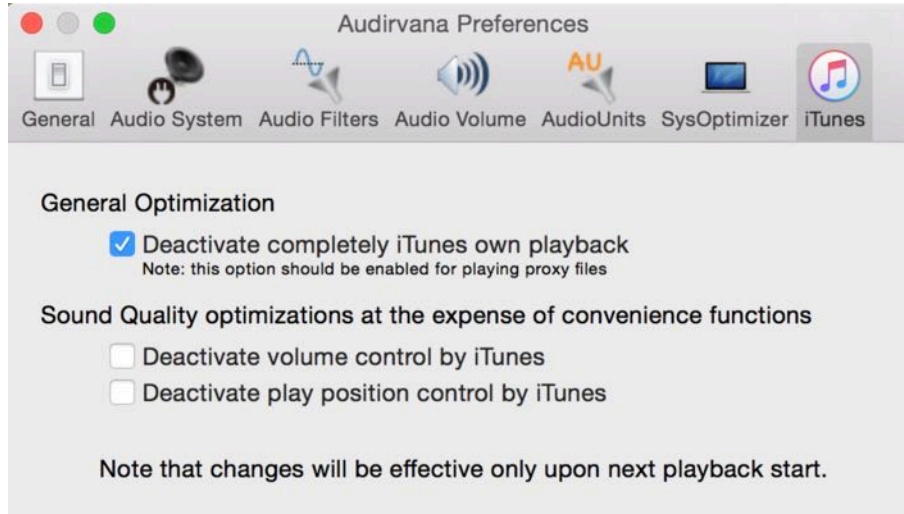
Audirvana Preferences

General Audio System Audio Filters Audio Volume AudioUnits SysOptimizer iTunes

AU

General Optimization

Deactivate completely iTunes own playback
Note: this option should be enabled for playing proxy files

Sound Quality optimizations at the expense of convenience functions

Deactivate volume control by iTunes

Deactivate play position control by iTunes

Note that changes will be effective only upon next playback start.